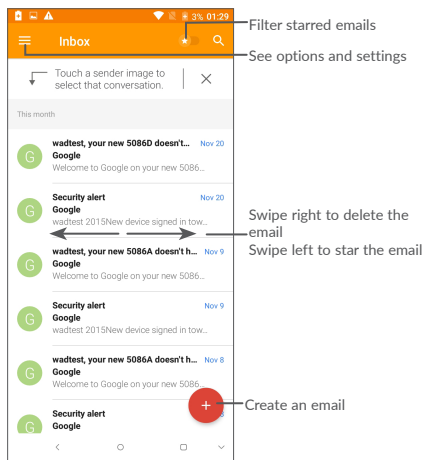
3% 01:29

Inbox

Filter starred emails

See options and settings

Touch a sender image to select that conversation.

This month

G wadtest, your new 5086D doesn't... Nov 20
Google
Welcome to Google on your new 5086...

G Security alert Nov 20
Google
wadtest 2015New device signed in tow...

G wadtest, your new 5086A doesn't h... Nov 9
Google
Welcome to Google on your new 5086...

G Security alert Nov 9
Google
wadtest 2015New device signed in tow...

G wadtest, your new 5086A doesn't h... Nov 8
Google
Welcome to Google on your new 5086...

G Security alert
Google
wadtest 2015New device

Swipe right to delete the email

Swipe left to star the email

Create an email